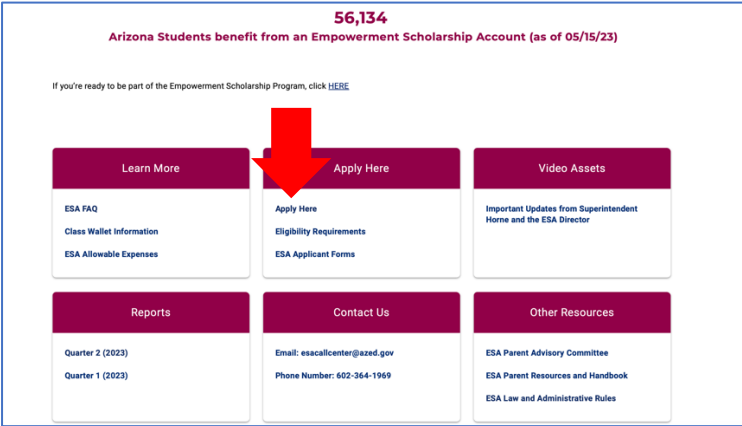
56,134
Arizona Students benefit from an Empowerment Scholarship Account (as of 05/15/23)

If you're ready to be part of the Empowerment Scholarship Program, click HERE

Learn More

ESA FAQ

Class Wallet Information

ESA Allowable Expenses

Apply Here

Apply Here

Eligibility Requirements

ESA Applicant Forms

Video Assets

Important Updates from Superintendent Horne and the ESA Director

Reports

Quarter 2 (2023)

Quarter 1 (2023)

Contact Us

Email: esacallcenter@azed.gov

Phone Number: 602-364-1969

Other Resources

ESA Parent Advisory Committee

ESA Parent Resources and Handbook

ESA Law and Administrative Rules